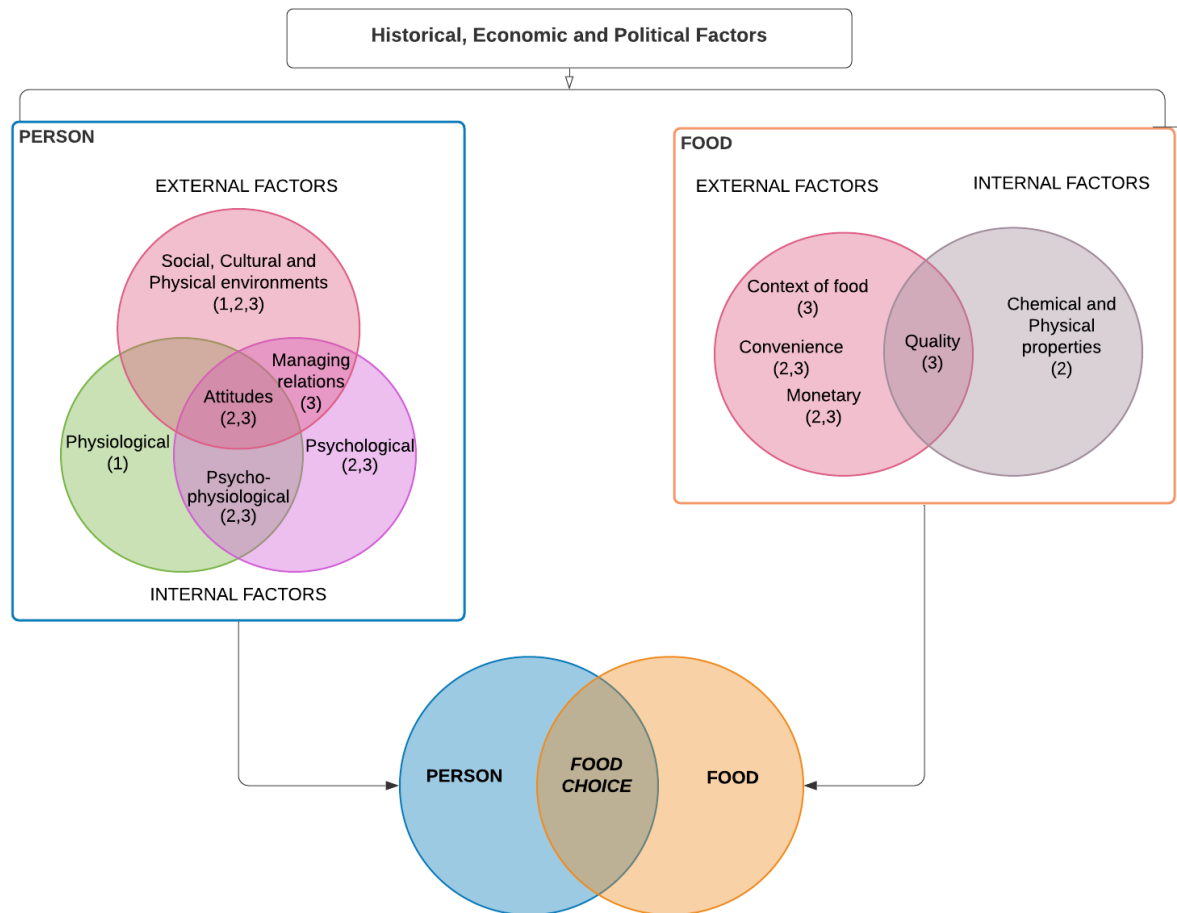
Historical, Economic and Political Factors

PERSON

EXTERNAL FACTORS

Social, Cultural and Physical environments (1,2,3)

Managing relations (3)

Attitudes (2,3)

Physiological (1)

Psychological (2,3)

Psycho-physiological (2,3)

INTERNAL FACTORS

FOOD

EXTERNAL FACTORS

INTERNAL FACTORS

Context of food (3)

Convenience (2,3)

Monetary (2,3)

Quality (3)

Chemical and Physical properties (2)

PERSON

FOOD CHOICE

FOOD